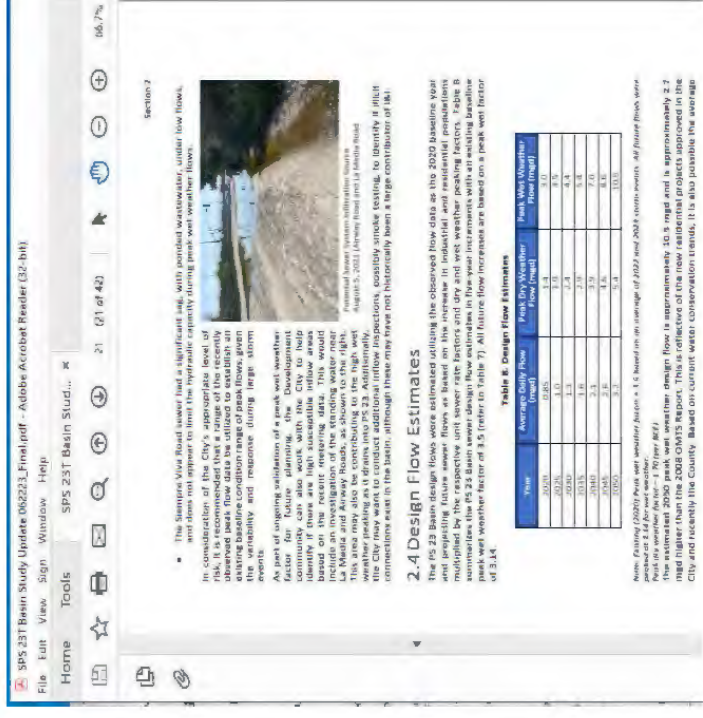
SPS 23T Basin Study Update 062223_Final.pdf - Adobe Acrobat Reader (32-bit)

File Edit View Sign Window Help

Home Tools SPS 23T Basin Stud... ×

21 (21 of 42) 86.7%

Section 2

• The Siempre Viva Road sewer had a significant sag, with ponded wastewater, under low flows, and does not appear to limit the hydraulic capacity during peak wet weather flows.

In consideration of the City's appropriate level of risk, it is recommended that a range of the recently observed peak flow data be utilized to establish an existing baseline condition range of peak flows, given the variability and response during large storm events.

As part of ongoing validation of a peak wet weather factor for future planning, the Development community can also work with the City to help identify if there are high susceptible inflow areas based on the recent metering data. This would include an investigation of the standing water near La Media and Airway Roads, as shown to the right. This area may also be contributing to the high wet weather peaking as it drains into PS 23. Additionally, the City may want to conduct additional inflow inspections, possibly smoke testing, to identify if illicit connections exist in the basin, although these may have not historically been a large contributor of I&I.

Potential Sewer System Infiltration Source
August 5, 2022 (Airway Road and La Media Road)

2.4 Design Flow Estimates

The PS 23 Basin design flows were estimated utilizing the observed flow data as the 2020 baseline year and projecting future sewer flows as based on the increase in industrial and residential populations multiplied by the respective unit sewer rate factors and dry and wet weather peaking factors. Table 8 summarizes the PS 23 Basin sewer design flow estimates in five-year increments with an existing baseline peak wet weather factor of 3.5 (refer to Table 7). All future flow increases are based on a peak wet factor of 3.14.

Table 8. Design Flow Estimates

| Year | Average Daily Flow (mgd) | Peak Dry Weather Flow (mgd) | Peak Wet Weather Flow (mgd) |
|---|---|---|---|
| 2020 | 0.6 | 1.4 | 2.0 |
| 2025 | 1.0 | 1.8 | 3.5 |
| 2030 | 1.3 | 2.4 | 4.4 |
| 2035 | 1.6 | 2.9 | 5.4 |
| 2040 | 2.1 | 3.9 | 7.0 |
| 2045 | 2.6 | 4.6 | 8.6 |
| 2050 | 3.2 | 5.4 | 10.5 |

Note: Existing (2020) Peak wet weather factor = 3.5 based on an average of 2022 and 2023 storm events. All future flows were peaked at 3.14 for wet weather.
Peak dry weather factor = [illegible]

The estimated 2050 peak wet weather design flow is approximately 10.5 mgd and is approximately 2.7 mgd higher than the 2008 OMTS Report. This is reflective of the new residential projects approved in the City and recently the County. Based on current water conservation trends, it is also possible the average